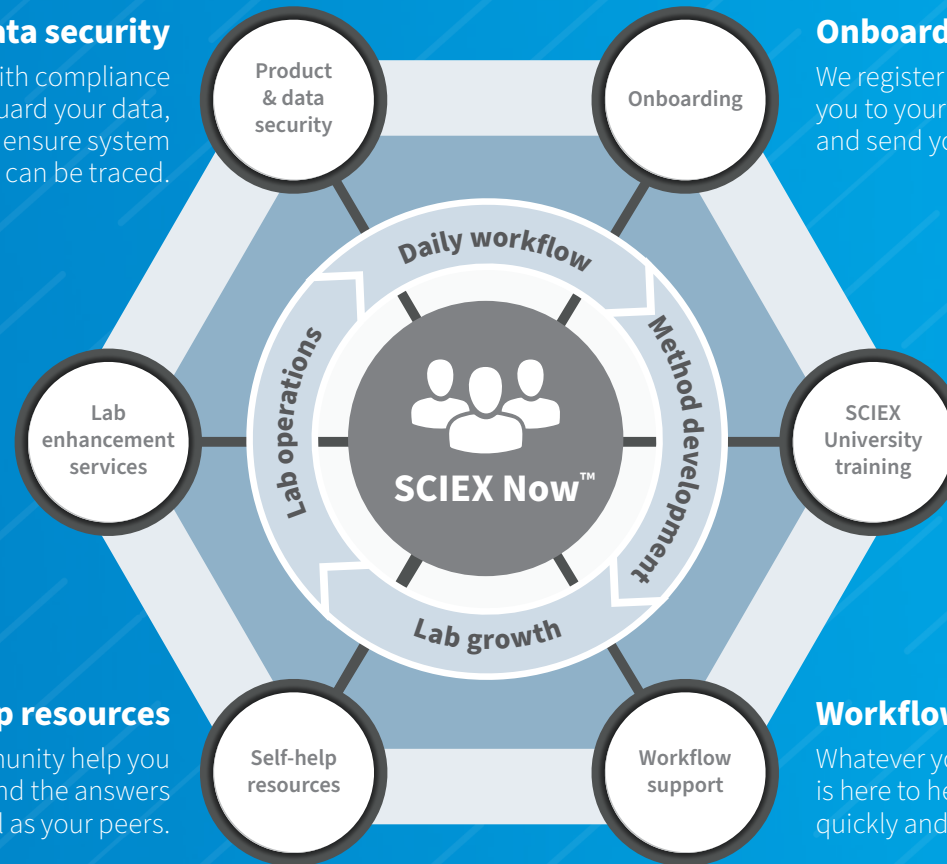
ata security

ith compliance uard your data, ensure system can be traced.

Product & data security

Onboarding

Onboard

We register you to your and send yo

Daily workflow

Lab operations

Method development

SCIEX Now™

Lab growth

Lab enhancement services

SCIEX University training

p resources

nunity help you nd the answers l as your peers.

Self-help resources

Workflow support

Workflow

Whatever yo is here to he quickly and